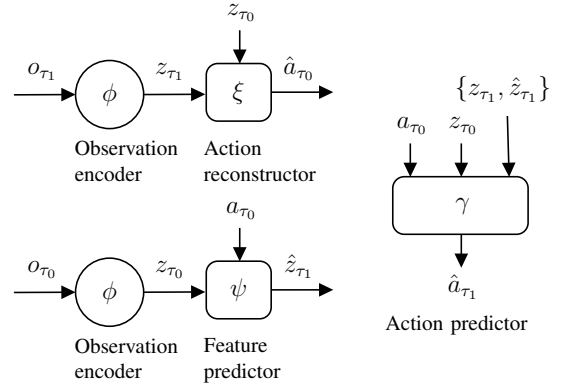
$z_{\tau_0}$

$o_{\tau_1}$ $\phi$ $z_{\tau_1}$ $\xi$ $\hat{a}_{\tau_0}$

Observation encoder

Action reconstructor

$\{z_{\tau_1}, \hat{z}_{\tau_1}\}$

$a_{\tau_0}$ $z_{\tau_0}$

$\gamma$

$\hat{a}_{\tau_1}$

Action predictor

$a_{\tau_0}$

$o_{\tau_0}$ $\phi$ $z_{\tau_0}$ $\psi$ $\hat{z}_{\tau_1}$

Observation encoder

Feature predictor